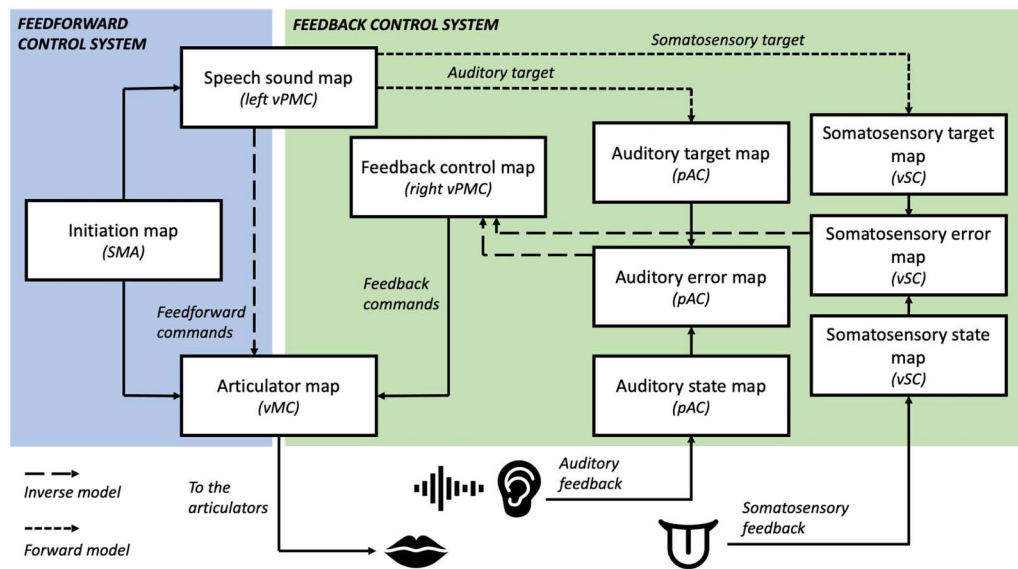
FEEDFORWARD CONTROL SYSTEM

FEEDBACK CONTROL SYSTEM

Somatosensory target

Speech sound map
(left vPMC)

Auditory target

Auditory target map
(pAC)

Somatosensory target map
(vSC)

Feedback control map
(right vPMC)

Initiation map
(SMA)

Somatosensory error map
(vSC)

Auditory error map
(pAC)

Feedback commands

Feedforward commands

Somatosensory state map
(vSC)

Articulator map
(vMC)

Auditory state map
(pAC)

Inverse model

Forward model

To the articulators

Auditory feedback

Somatosensory feedback